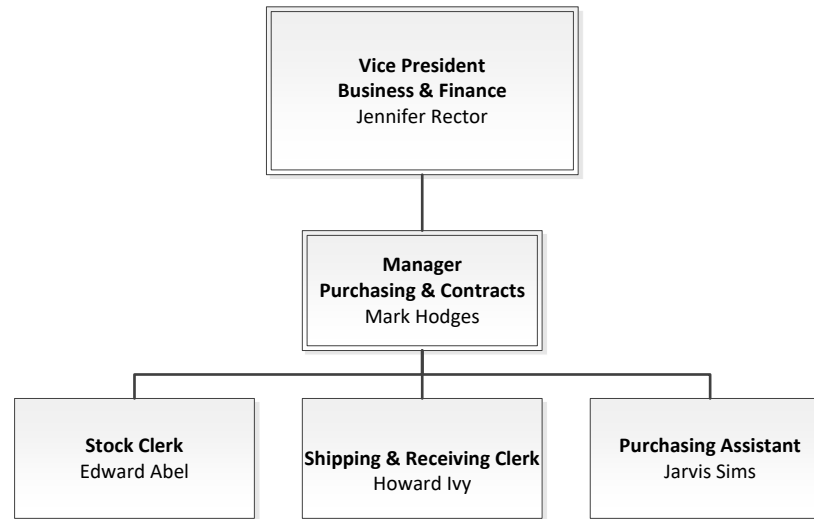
**Vice President**
**Business & Finance**
Jennifer Rector

**Manager**
**Purchasing & Contracts**
Mark Hodges

**Stock Clerk**
Edward Abel

**Shipping & Receiving Clerk**
Howard Ivy

**Purchasing Assistant**
Jarvis Sims